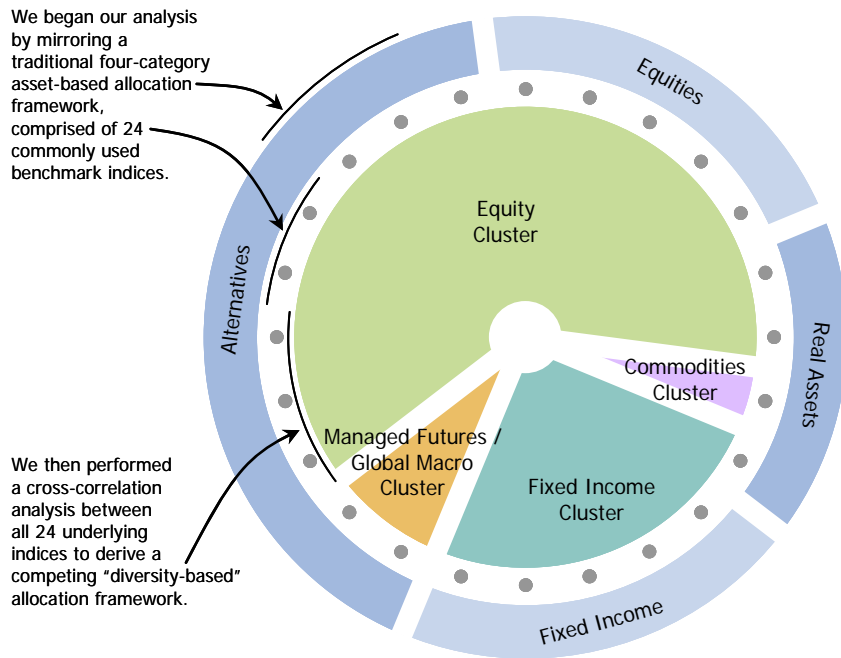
We began our analysis by mirroring a traditional four-category asset-based allocation framework, comprised of 24 commonly used benchmark indices.

We then performed a cross-correlation analysis between all 24 underlying indices to derive a competing "diversity-based" allocation framework.

Equities

Real Assets

Fixed Income

Alternatives

Equity Cluster

Commodities Cluster

Fixed Income Cluster

Managed Futures / Global Macro Cluster